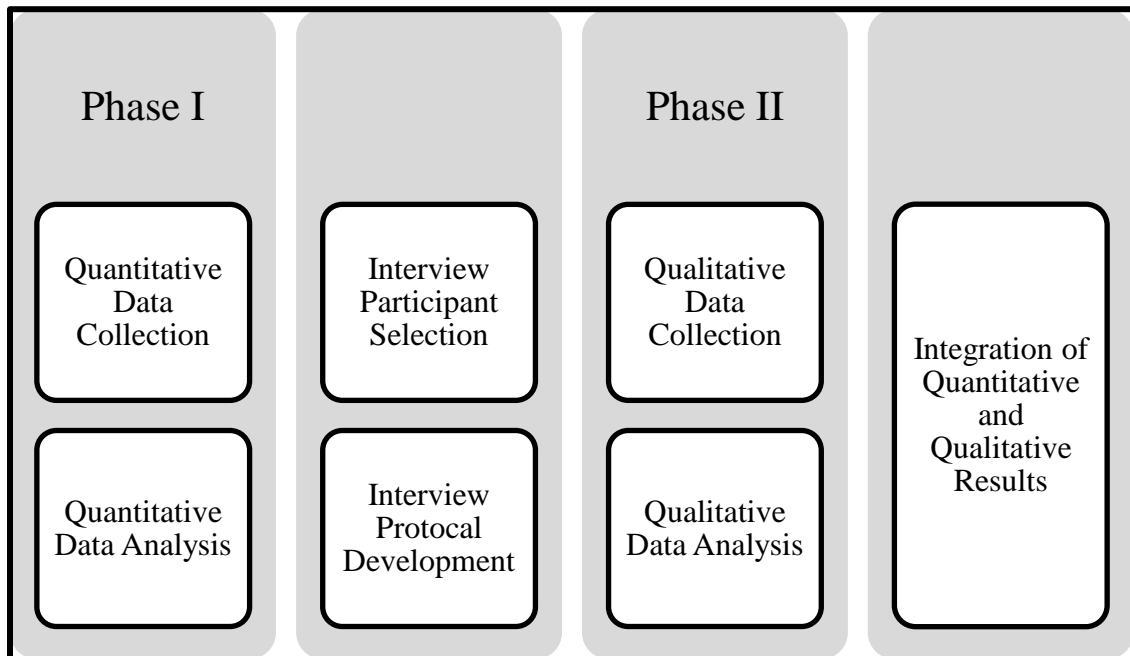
Phase I

Quantitative Data Collection

Quantitative Data Analysis

Interview Participant Selection

Interview Protocal Development

Phase II

Qualitative Data Collection

Qualitative Data Analysis

Integration of Quantitative and Qualitative Results